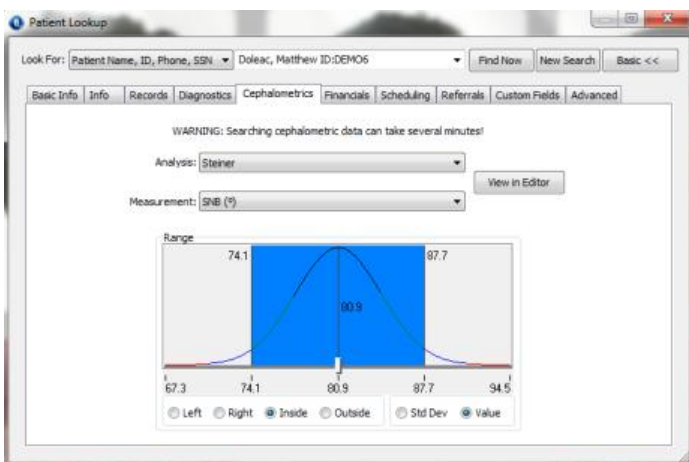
Patient Lookup

Look For: Patient Name, ID, Phone, SSN Doleac, Matthew ID:DEMO6 Find Now New Search Basic <<

Basic Info Info Records Diagnostics Cephalometrics Financials Scheduling Referrals Custom Fields Advanced

WARNING: Searching cephalometric data can take several minutes!

Analysis: Steiner

Measurement: SNB (°)

View in Editor

Range

74.1

87.7

80.9

67.3 74.1 80.9 87.7 94.5

Left Right Inside Outside

Std Dev Value